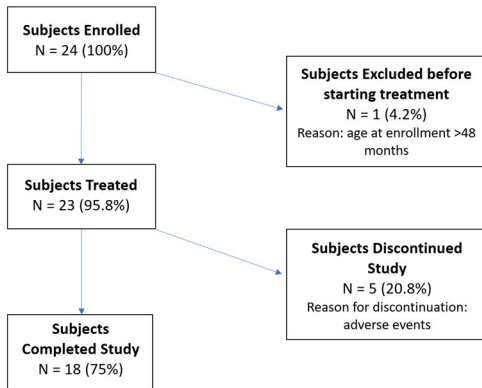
Subjects Enrolled
N = 24 (100%)

Subjects Excluded before starting treatment
N = 1 (4.2%)
Reason: age at enrollment >48 months

Subjects Treated
N = 23 (95.8%)

Subjects Discontinued Study
N = 5 (20.8%)
Reason for discontinuation: adverse events

Subjects Completed Study
N = 18 (75%)